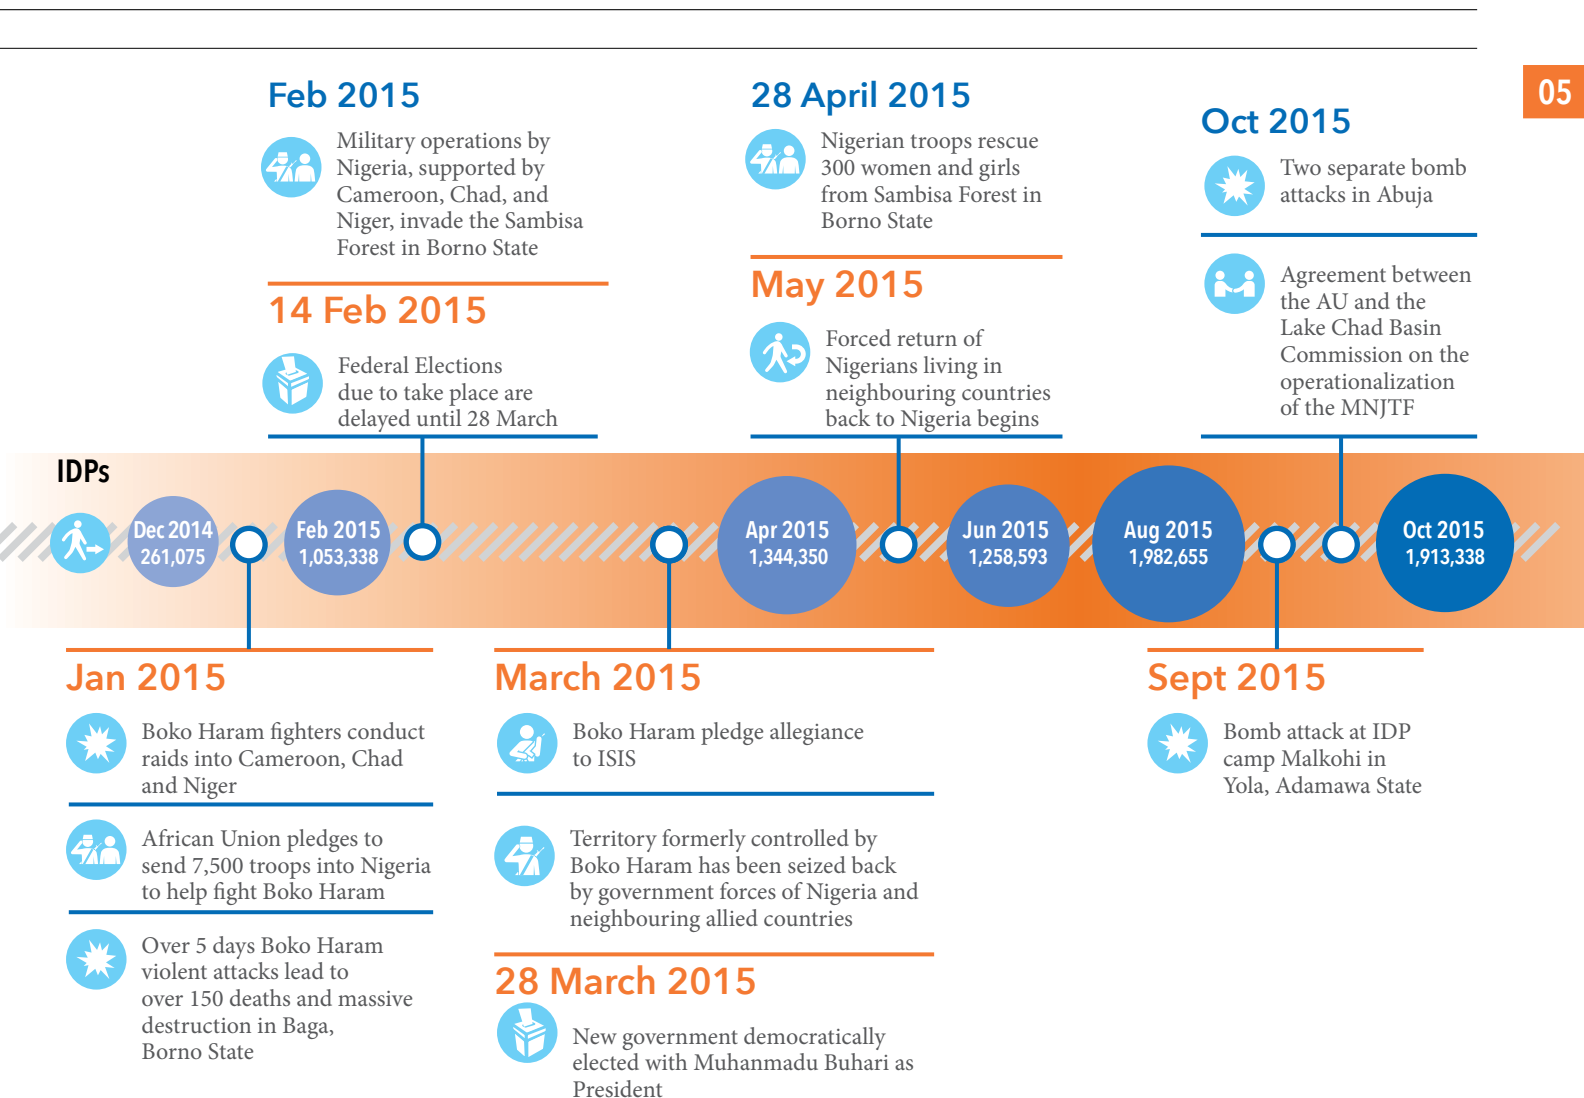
05

Feb 2015

Military operations by Nigeria, supported by Cameroon, Chad, and Niger, invade the Sambisa Forest in Borno State

14 Feb 2015

Federal Elections due to take place are delayed until 28 March

28 April 2015

Nigerian troops rescue 300 women and girls from Sambisa Forest in Borno State

May 2015

Forced return of Nigerians living in neighbouring countries back to Nigeria begins

Oct 2015

Two separate bomb attacks in Abuja

Agreement between the AU and the Lake Chad Basin Commission on the operationalization of the MNJTF

IDPs

Dec 2014 261,075

Feb 2015 1,053,338

Apr 2015 1,344,350

Jun 2015 1,258,593

Aug 2015 1,982,655

Oct 2015 1,913,338

Jan 2015

Boko Haram fighters conduct raids into Cameroon, Chad and Niger

African Union pledges to send 7,500 troops into Nigeria to help fight Boko Haram

Over 5 days Boko Haram violent attacks lead to over 150 deaths and massive destruction in Baga, Borno State

March 2015

Boko Haram pledge allegiance to ISIS

Territory formerly controlled by Boko Haram has been seized back by government forces of Nigeria and neighbouring allied countries

28 March 2015

New government democratically elected with Muhanmadu Buhari as President

Sept 2015

Bomb attack at IDP camp Malkohi in Yola, Adamawa State